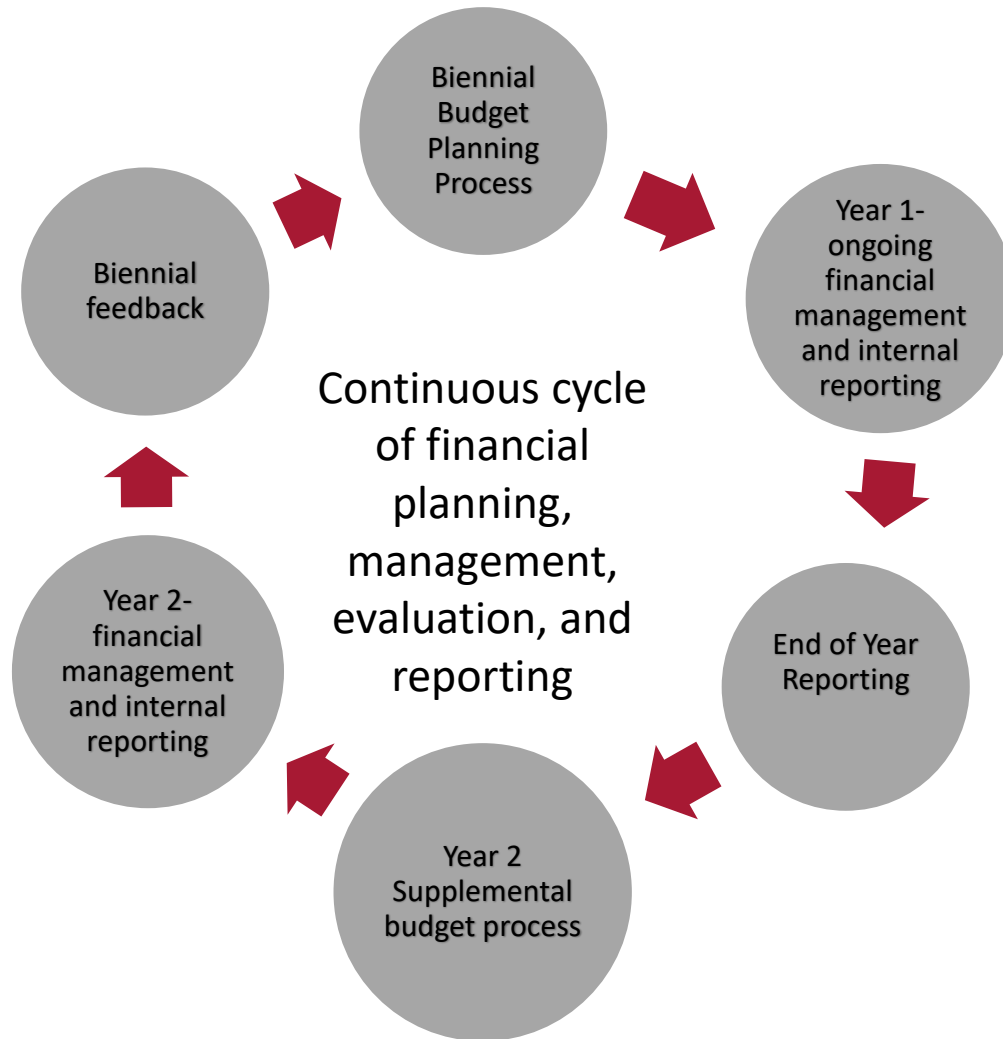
Biennial Budget Planning Process

Year 1-ongoing financial management and internal reporting

End of Year Reporting

Year 2 Supplemental budget process

Year 2-financial management and internal reporting

Biennial feedback

Continuous cycle of financial planning, management, evaluation, and reporting